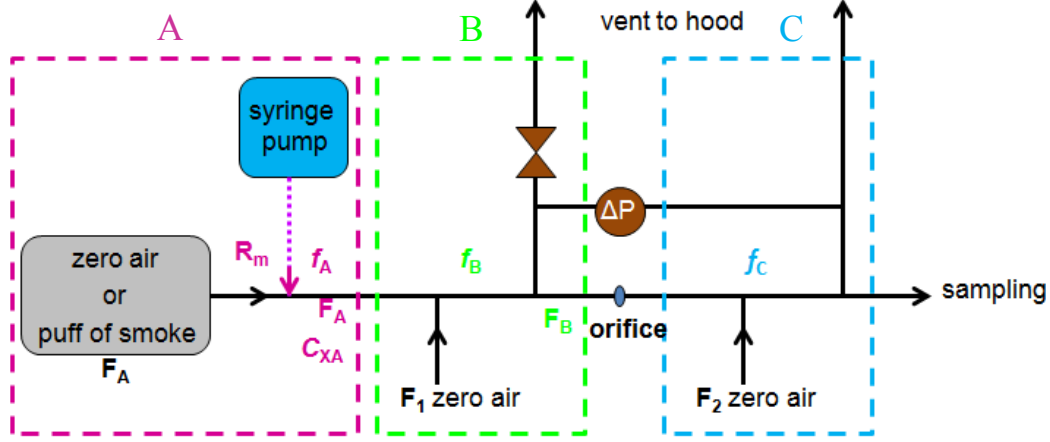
A

B

vent to hood

C

syringe pump

$\Delta P$

zero air or puff of smoke

$\mathbf{F_A}$

$\mathbf{R_m}$

$f_A$

$\mathbf{F_A}$

$C_{XA}$

$f_B$

$\mathbf{F_B}$

orifice

$f_C$

sampling

$\mathbf{F_1}$ zero air

$\mathbf{F_2}$ zero air